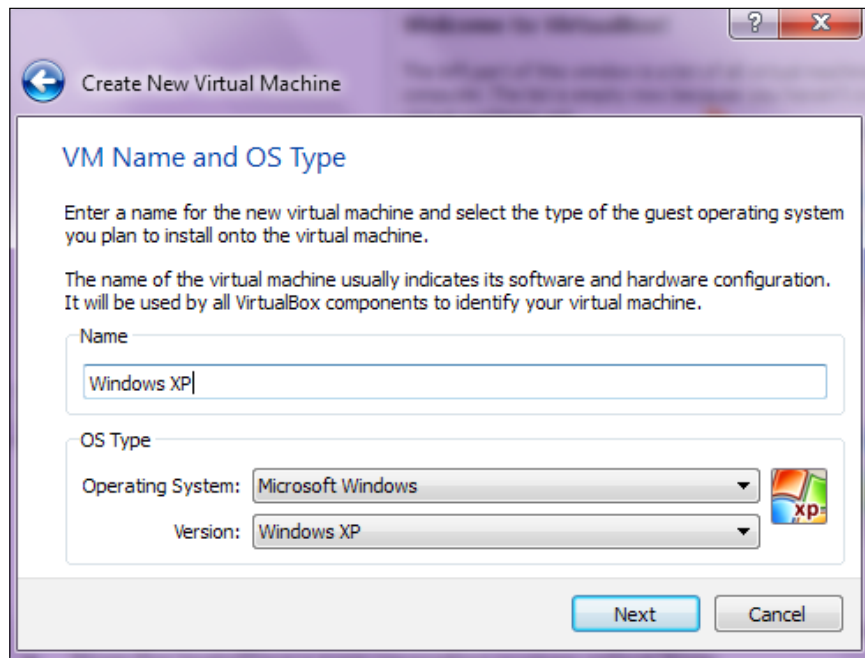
?
X

Create New Virtual Machine

VM Name and OS Type

Enter a name for the new virtual machine and select the type of the guest operating system you plan to install onto the virtual machine.

The name of the virtual machine usually indicates its software and hardware configuration. It will be used by all VirtualBox components to identify your virtual machine.

Name

Windows XP

OS Type

Operating System: Microsoft Windows

Version: Windows XP

xp

Next

Cancel